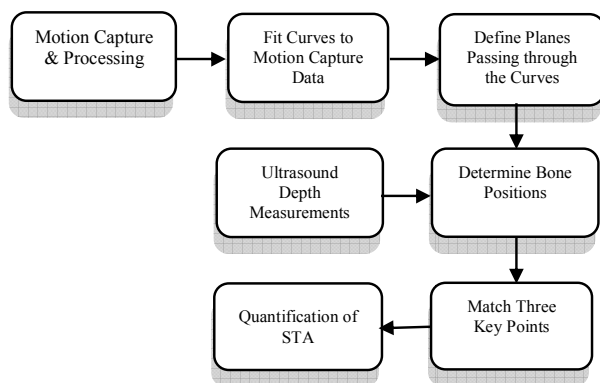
Motion Capture & Processing

Fit Curves to Motion Capture Data

Define Planes Passing through the Curves

Ultrasound Depth Measurements

Determine Bone Positions

Quantification of STA

Match Three Key Points